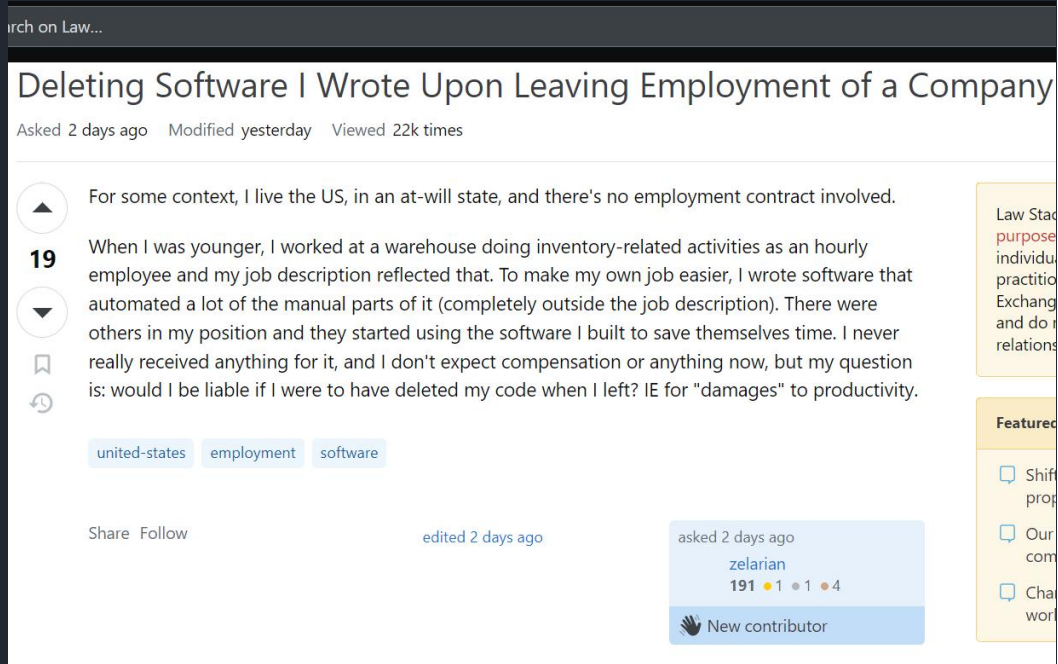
rch on Law...

Deleting Software I Wrote Upon Leaving Employment of a Company

Asked 2 days ago Modified yesterday Viewed 22k times

19

For some context, I live the US, in an at-will state, and there's no employment contract involved.

When I was younger, I worked at a warehouse doing inventory-related activities as an hourly employee and my job description reflected that. To make my own job easier, I wrote software that automated a lot of the manual parts of it (completely outside the job description). There were others in my position and they started using the software I built to save themselves time. I never really received anything for it, and I don't expect compensation or anything now, but my question is: would I be liable if I were to have deleted my code when I left? IE for "damages" to productivity.

united-states employment software

Share Follow

edited 2 days ago

asked 2 days ago
zelarian
191 ●1 ●1 ●4

New contributor

Law Stac
purpose
individu
practitio
Exchang
and do
relations

Featured

Shif
prop

Our
com

Char
worl